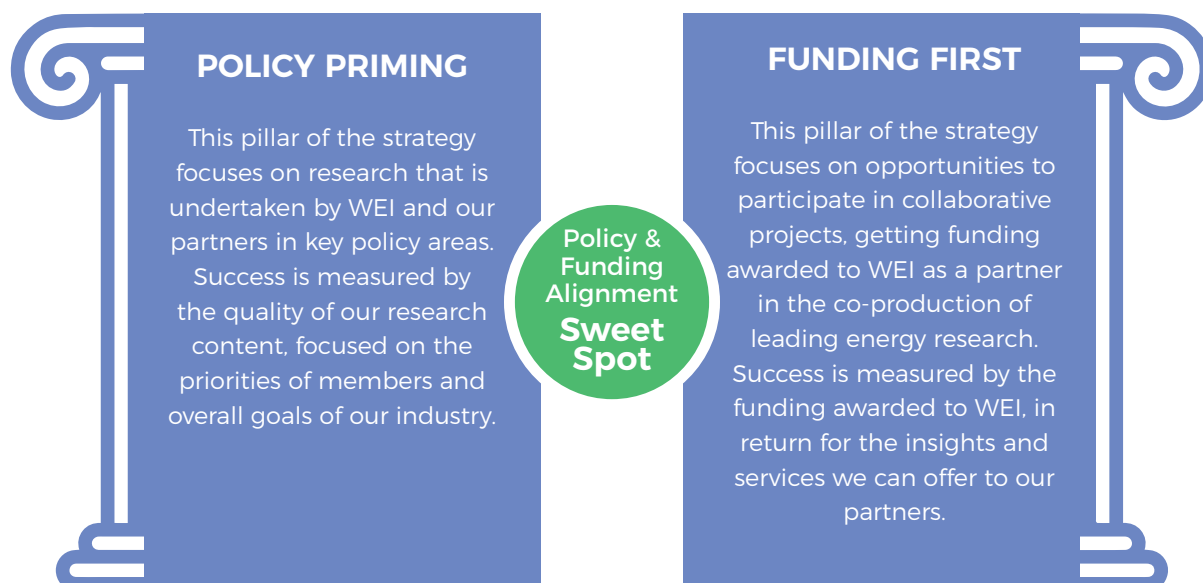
POLICY PRIMING

This pillar of the strategy focuses on research that is undertaken by WEI and our partners in key policy areas. Success is measured by the quality of our research content, focused on the priorities of members and overall goals of our industry.

Policy & Funding Alignment
Sweet Spot

FUNDING FIRST

This pillar of the strategy focuses on opportunities to participate in collaborative projects, getting funding awarded to WEI as a partner in the co-production of leading energy research. Success is measured by the funding awarded to WEI, in return for the insights and services we can offer to our partners.